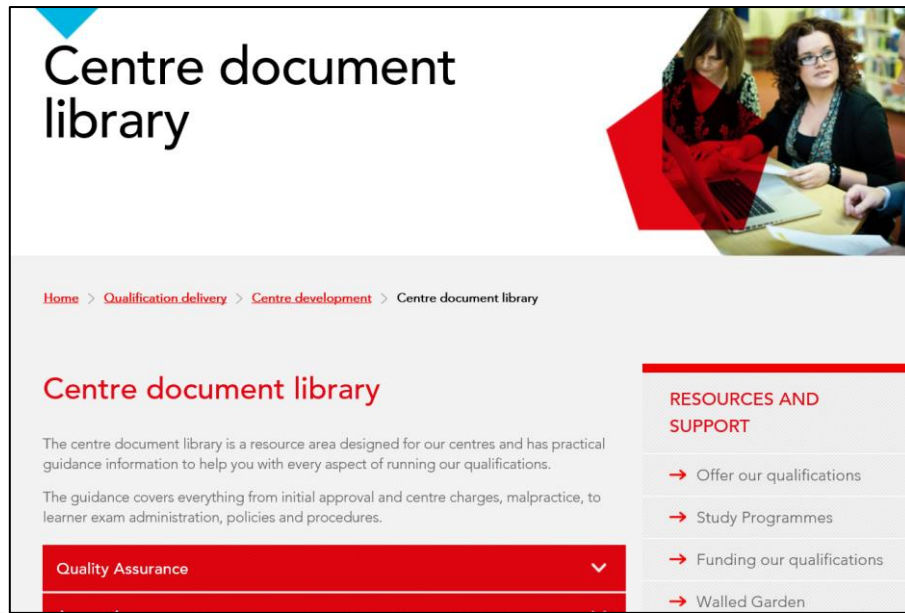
Centre document library

Home > Qualification delivery > Centre development > Centre document library

Centre document library

The centre document library is a resource area designed for our centres and has practical guidance information to help you with every aspect of running our qualifications.

The guidance covers everything from initial approval and centre charges, malpractice, to learner exam administration, policies and procedures.

Quality Assurance

RESOURCES AND SUPPORT

→ Offer our qualifications

→ Study Programmes

→ Funding our qualifications

→ Walled Garden